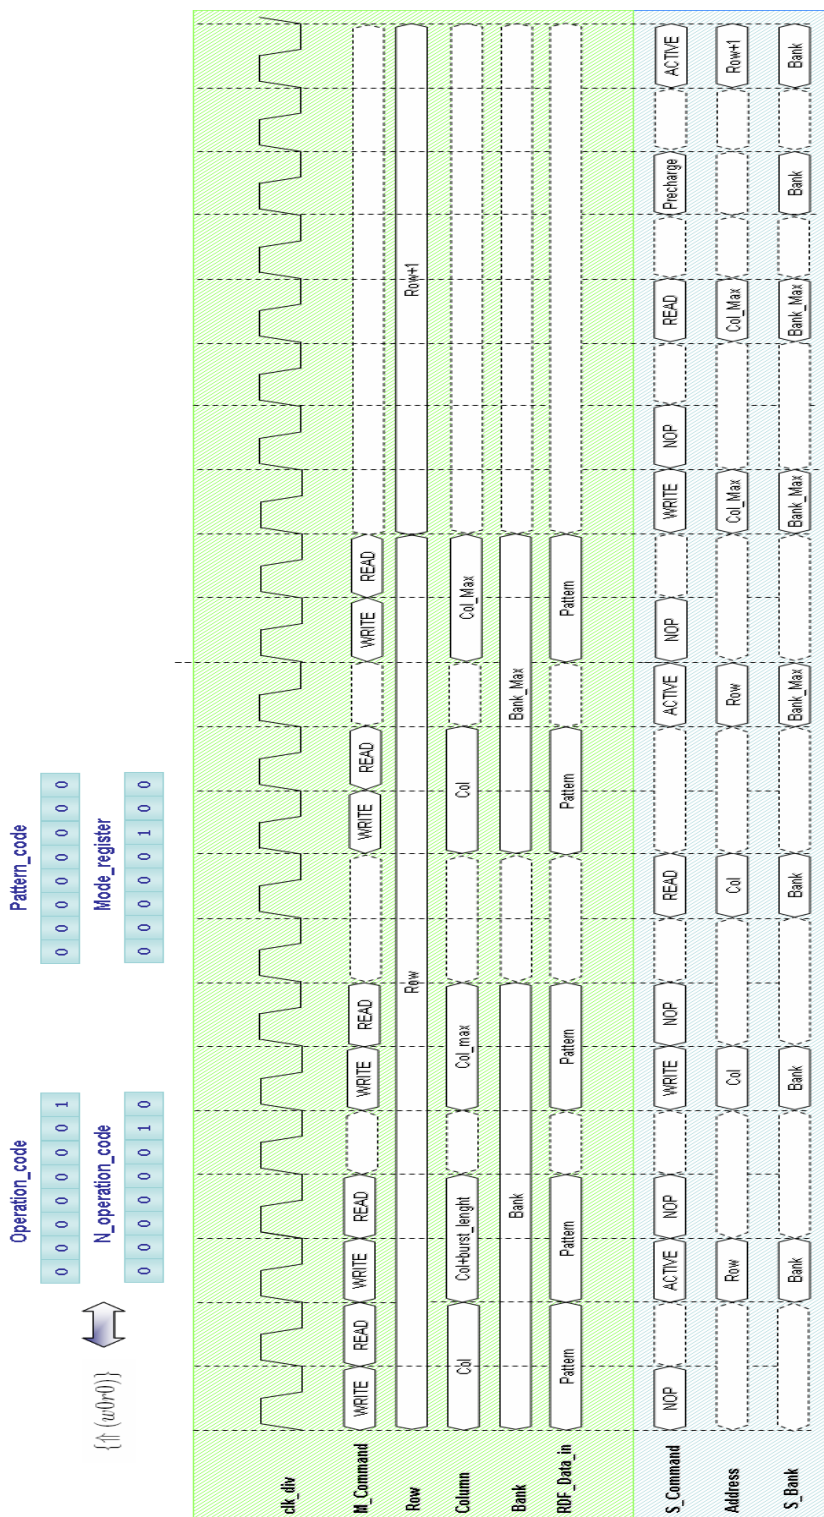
Operation_code
0 0 0 0 0 0 0 1
N_operation_code
0 0 0 0 0 0 1 0
Pattern_code
0 0 0 0 0 0 0 0
Mode_register
0 0 0 0 0 1 0 0

$\{\Uparrow(w0r0)\}$

clk_div
M_Command
Row
Column
Bank
RDF_Data_in
S_Command
Address
S_Bank

WRITE READ WRITE READ WRITE READ WRITE READ WRITE READ
Row Row+1
Col Col+burst_lenght Col_max Col Col_Max
Bank Bank_Max
Pattern Pattern Pattern Pattern Pattern
NOP ACTIVE NOP WRITE NOP READ ACTIVE NOP WRITE NOP READ Precharge ACTIVE
Row Col Col Row Col_Max Col_Max Row+1
Bank Bank Bank Bank_Max Bank_Max Bank_Max Bank Bank